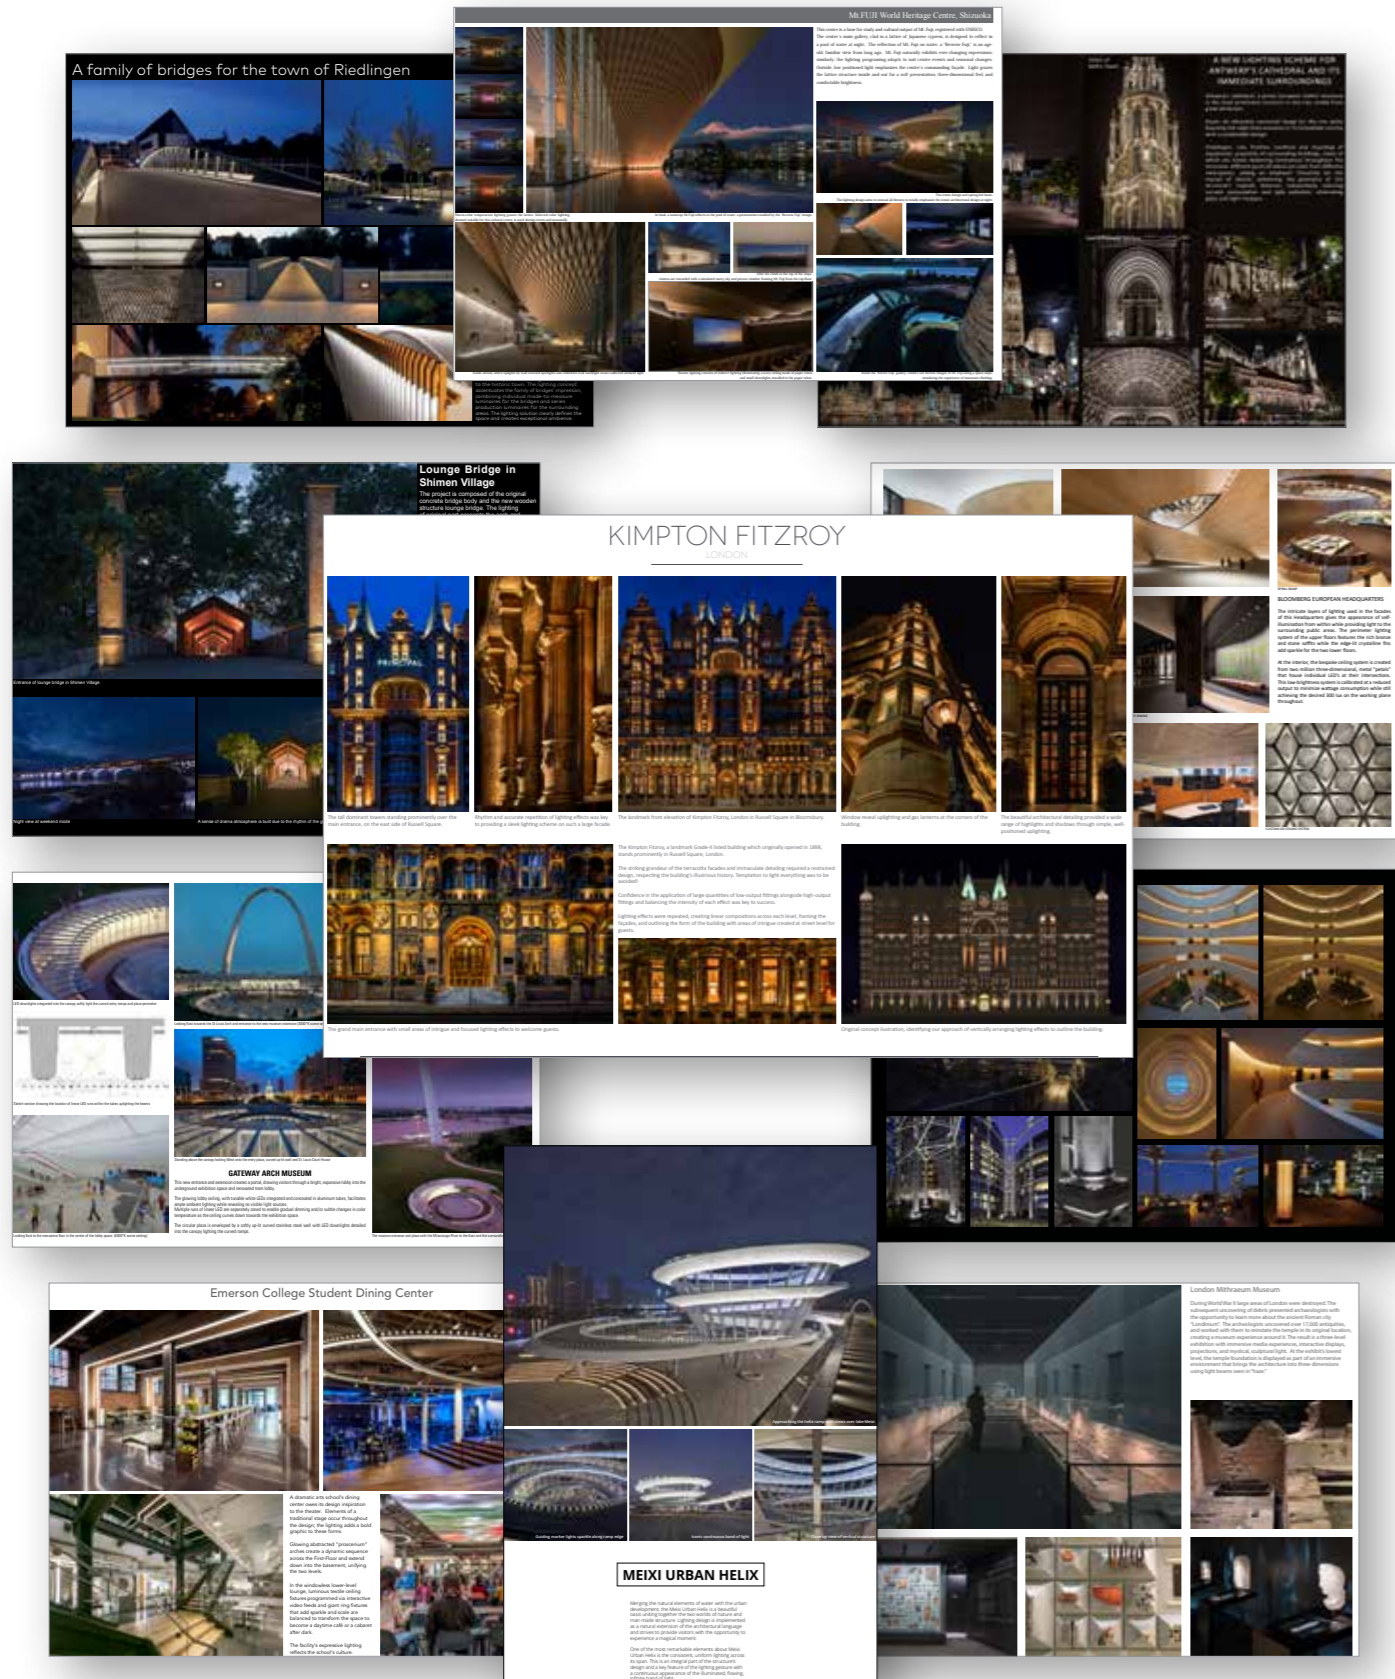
A family of bridges for the town of Riedlingen

Mt.FUJI World Heritage Centre, Shizuoka

A NEW LIGHTING SCHEME FOR ANTWERP'S CATHEDRAL AND ITS IMMEDIATE SURROUNDINGS

Lounge Bridge in Shimen Village

The project is composed of the original concrete bridge body and the new wooden structure lounge bridge. The lighting

Entrance of lounge bridge in Shimen Village

Night view at weekend mode

KIMPTON FITZROY

LONDON

BLOOMBERG EUROPEAN HEADQUARTERS

GATEWAY ARCH MUSEUM

Emerson College Student Dining Center

A dramatic arts school's dining center owes its design inspiration to the theater. Elements of a traditional stage occur throughout the design; the lighting adds a bold graphic to these forms.

Glowing abstracted "proscenium" arches create a dynamic sequence across the First Floor and extend down into the basement, unifying the two levels.

In the windowless lower-level lounge, luminous textile ceiling fixtures programmed via interactive video feeds and gleaming fixtures that add sparkle and scale are balanced to transform the space to become a daytime cafe or a cabaret after dark.

The facility's expressive lighting reflects the school's culture.

MEIXI URBAN HELIX

London Mithraeum Museum